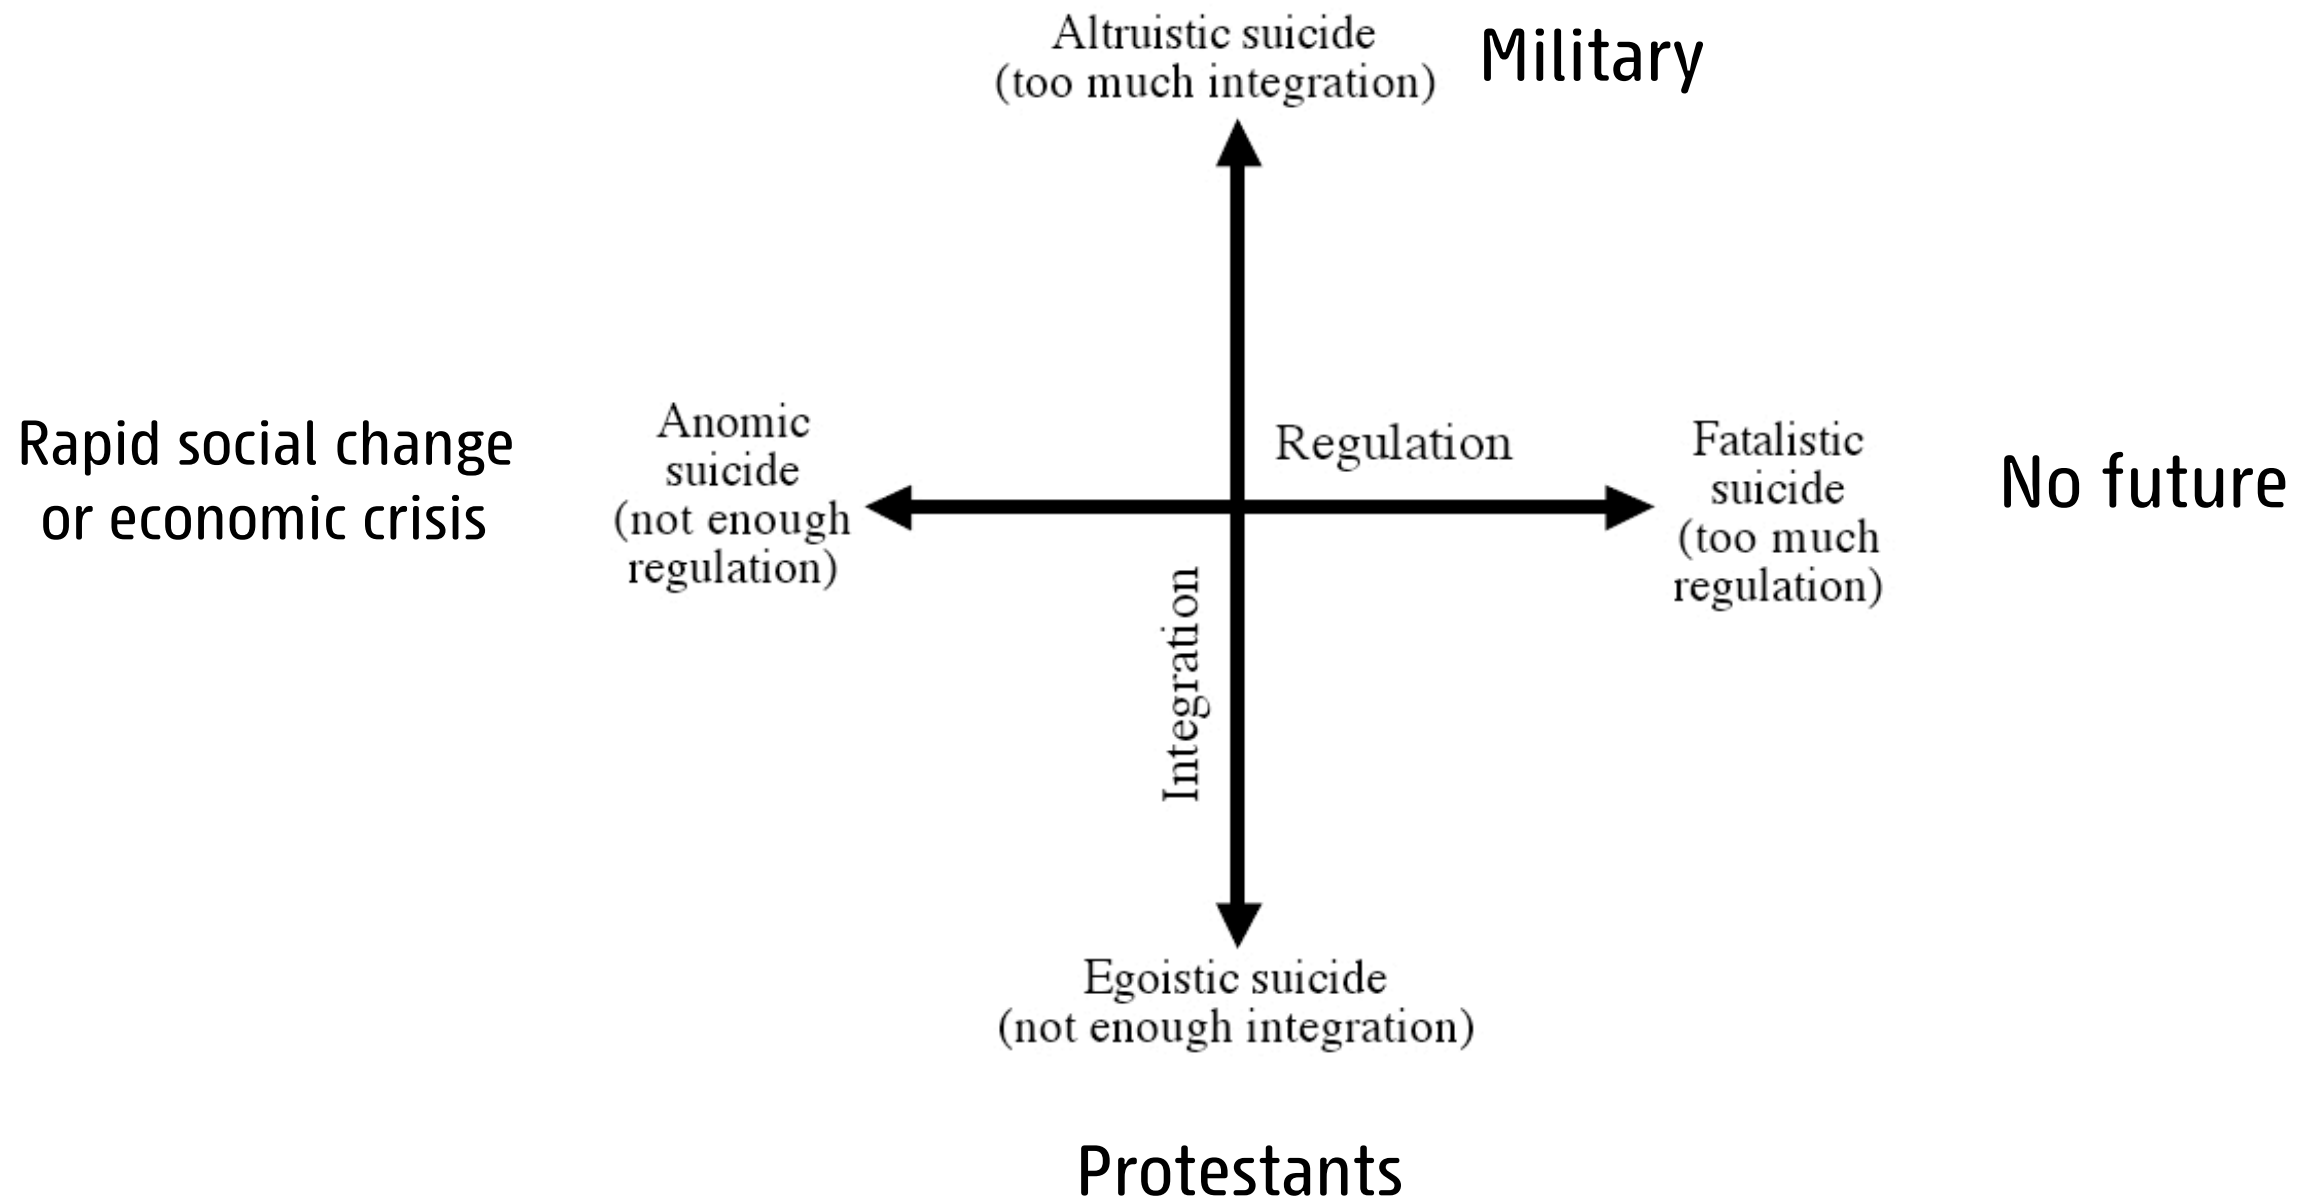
Altruistic suicide
(too much integration)

Military

Rapid social change
or economic crisis

Anomic
suicide
(not enough
regulation)

Regulation

Fatalistic
suicide
(too much
regulation)

No future

Integration

Egoistic suicide
(not enough integration)

Protestants